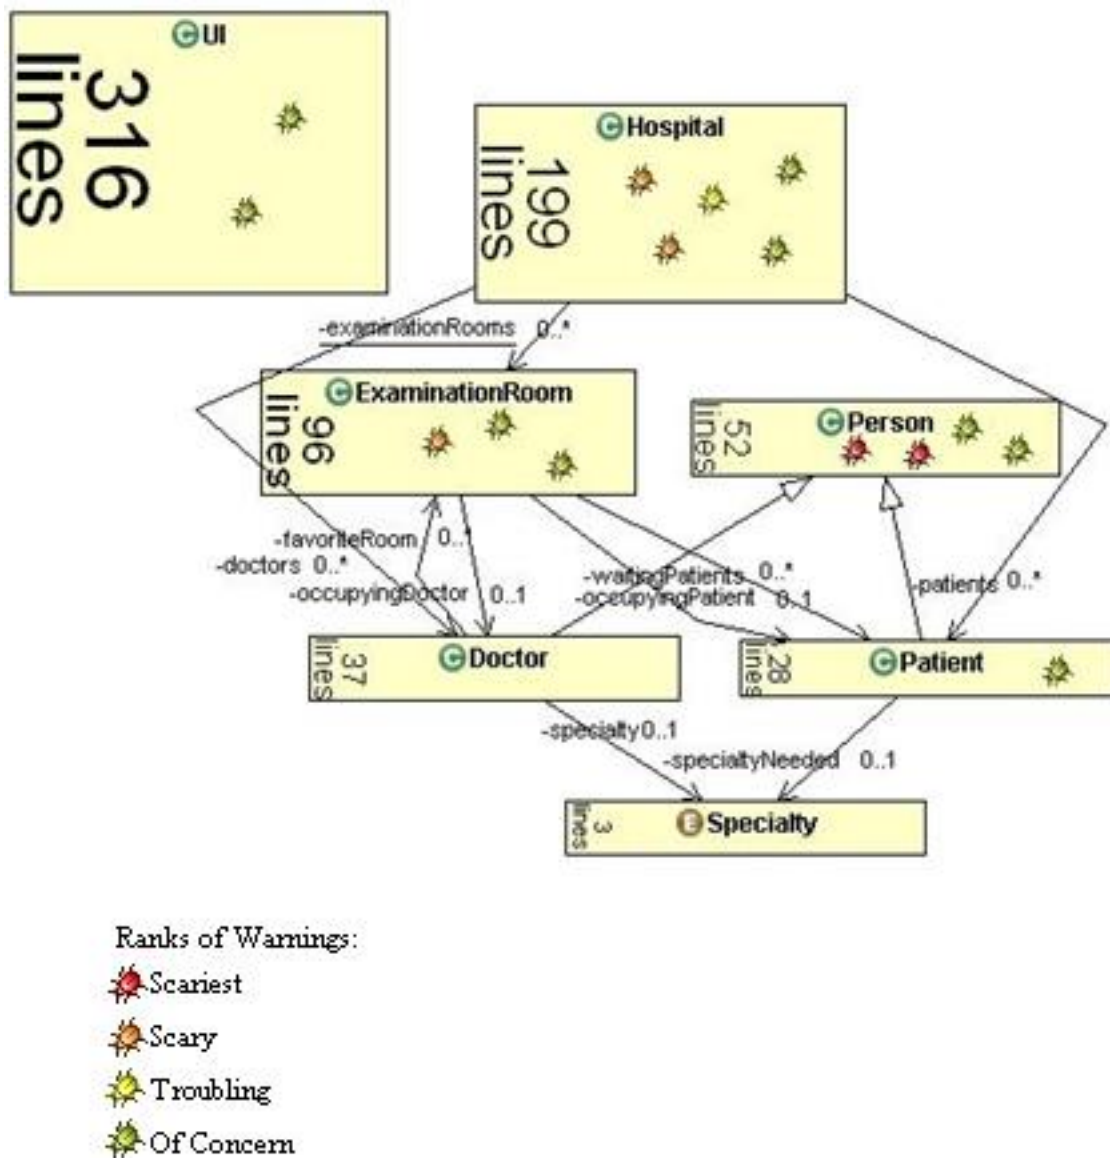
UI
316 lines

Hospital
199 lines

-examinationRooms 0..*

ExaminationRoom
96 lines

Person
52 lines

-favoriteRoom 0..*
-doctors 0..*
-occupyingDoctor 0..1
-waitingPatients 0..*
-occupyingPatient 0..1
-patients 0..*

Doctor
37 lines

Patient
28 lines

-specialty 0..1
-specialtyNeeded 0..1

Specialty
3 lines

Ranks of Warnings:
Scariest
Scary
Troubling
Of Concern